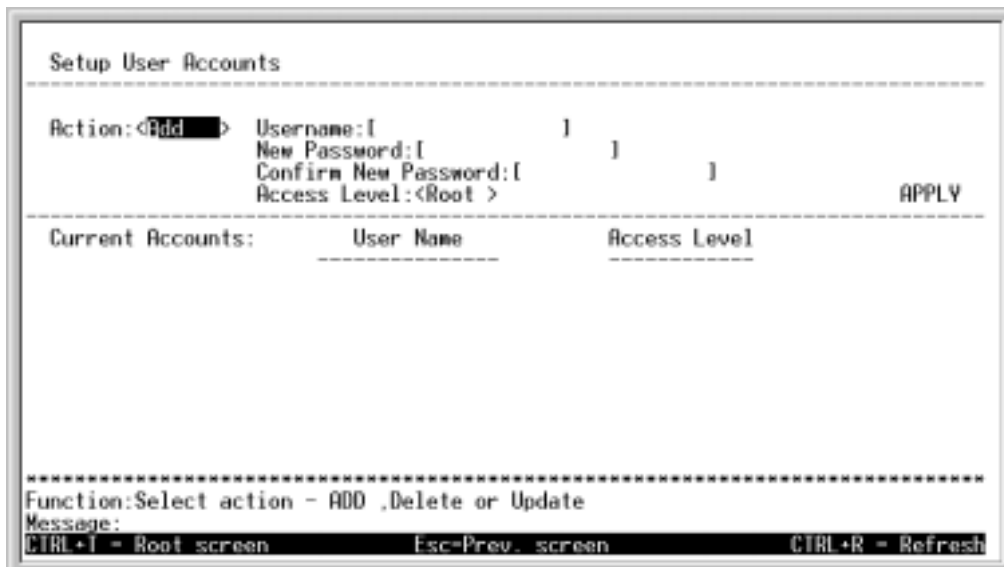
Setup User Accounts

Action:<Add > Username:[ ]
New Password:[ ]
Confirm New Password:[ ]
Access Level:<Root > APPLY

Current Accounts: User Name Access Level

Function:Select action - ADD ,Delete or Update
Message:
CTRL+T = Root screen Esc=Prev. screen CTRL+R = Refresh